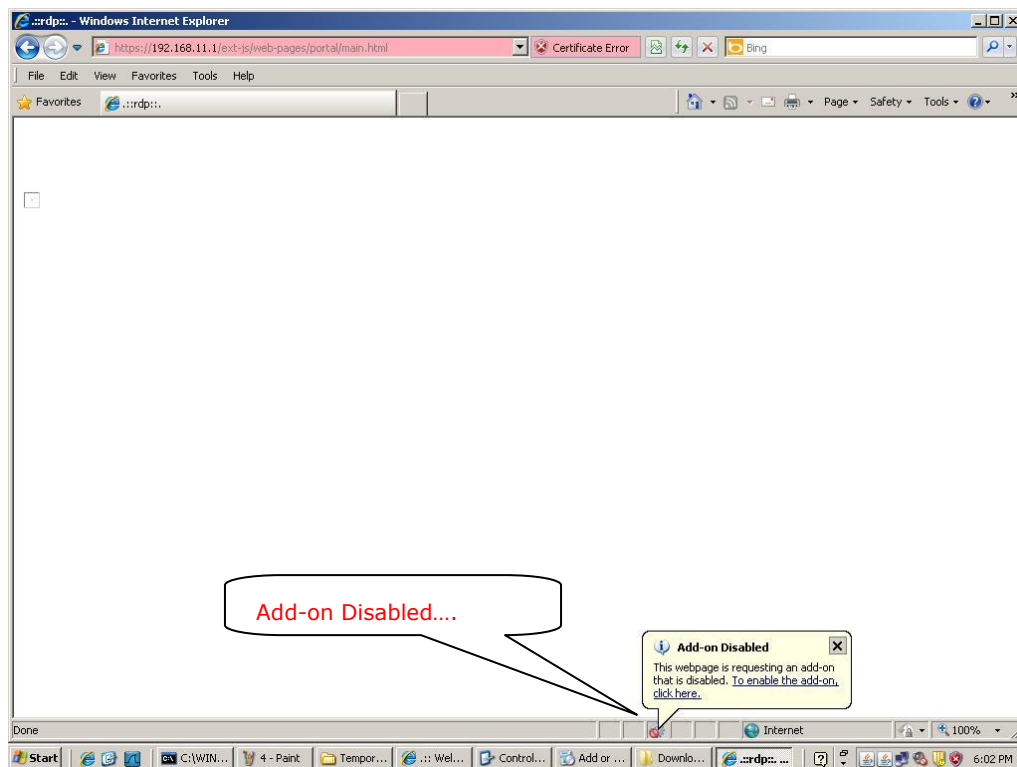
.::rdp::. - Windows Internet Explorer

https://192.168.11.1/ext-js/web-pages/portal/main.html

Certificate Error

Bing

File Edit View Favorites Tools Help

Favorites

.::rdp::.

Page ▾ Safety ▾ Tools ▾

Add-on Disabled….

Add-on Disabled

This webpage is requesting an add-on that is disabled. To enable the add-on, click here.

Done

Internet

100%

Start

C:\WIN...

4 - Paint

Tempor...

.:: Wel...

Control...

Add or ...

Downlo...

.::rdp::. ...

6:02 PM